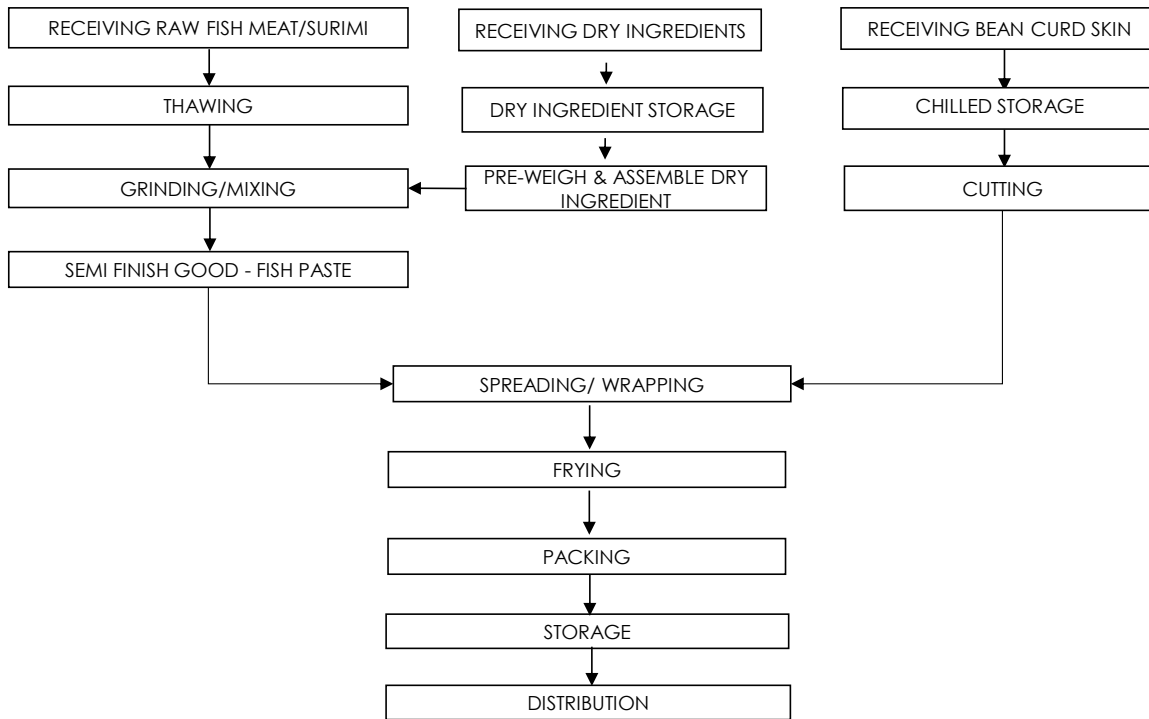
RECEIVING RAW FISH MEAT/SURIMI

THAWING

GRINDING/MIXING

SEMI FINISH GOOD - FISH PASTE

RECEIVING DRY INGREDIENTS

DRY INGREDIENT STORAGE

PRE-WEIGH & ASSEMBLE DRY INGREDIENT

RECEIVING BEAN CURD SKIN

CHILLED STORAGE

CUTTING

SPREADING/ WRAPPING

FRYING

PACKING

STORAGE

DISTRIBUTION